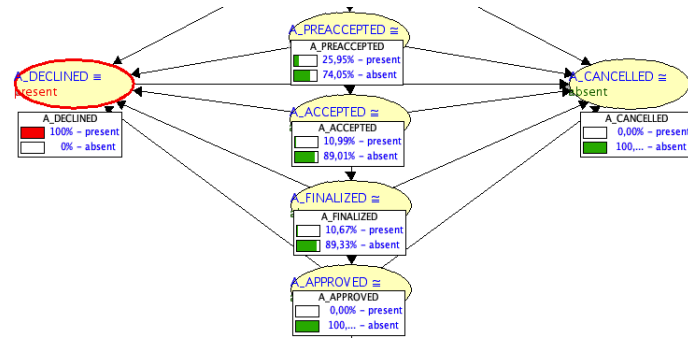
A_PREACCEPTED ≅
A_PREACCEPTED
25,95% - present
74,05% - absent

A_DECLINED ≅
present

A_DECLINED
100% - present
0% - absent

A_CANCELLED ≅
absent

A_CANCELLED
0,00% - present
100,... - absent

A_ACCEPTED ≅
A_ACCEPTED
10,99% - present
89,01% - absent

A_FINALIZED ≅
A_FINALIZED
10,67% - present
89,33% - absent

A_APPROVED ≅
A_APPROVED
0,00% - present
100,... - absent